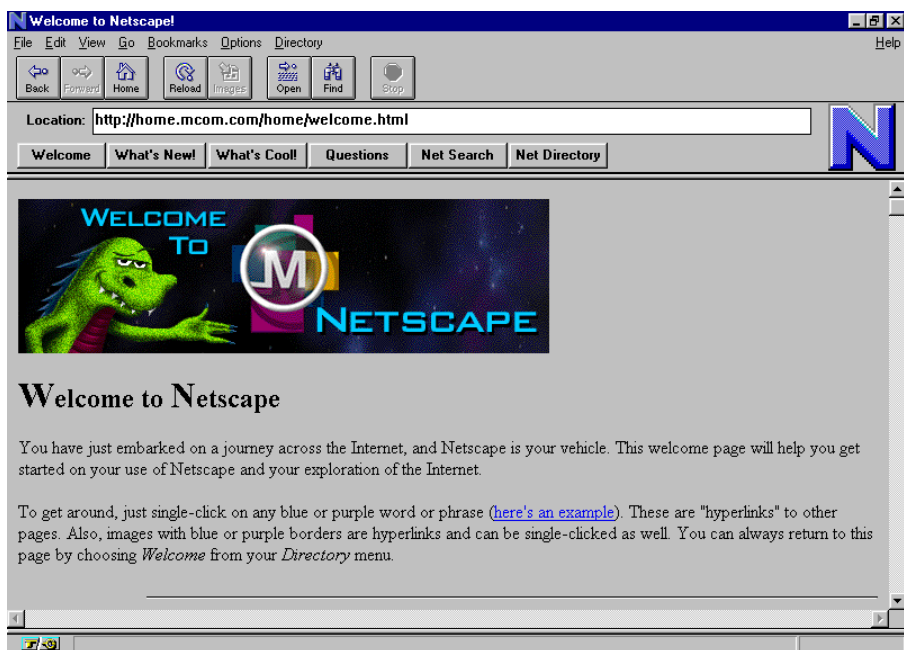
Welcome to Netscape!

File Edit View Go Bookmarks Options Directory Help

Back Forward Home Reload Images Open Find Stop

Location: http://home.mcom.com/home/welcome.html

Welcome What's New! What's Cool! Questions Net Search Net Directory

N

WELCOME TO M NETSCAPE

Welcome to Netscape

You have just embarked on a journey across the Internet, and Netscape is your vehicle. This welcome page will help you get started on your use of Netscape and your exploration of the Internet.

To get around, just single-click on any blue or purple word or phrase (here's an example). These are "hyperlinks" to other pages. Also, images with blue or purple borders are hyperlinks and can be single-clicked as well. You can always return to this page by choosing *Welcome* from your *Directory* menu.